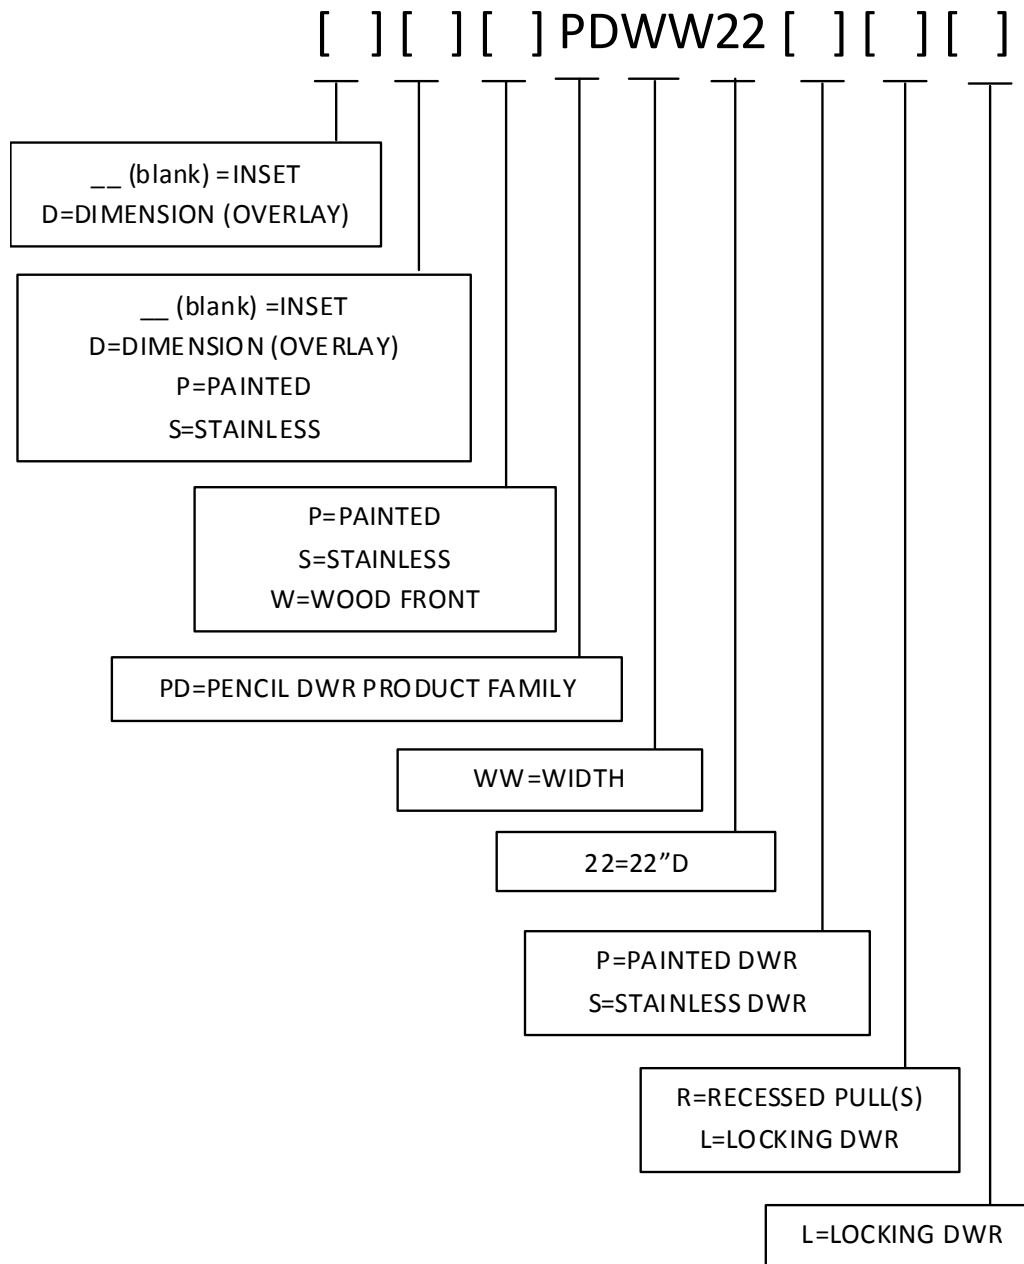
[ ][ ][ ] PDWW22 [ ][ ][ ]

__ (blank) =INSET
D=DIMENSION (OVERLAY)

__ (blank) =INSET
D=DIMENSION (OVERLAY)
P=PAINTED
S=STAINLESS

P=PAINTED
S=STAINLESS
W=WOOD FRONT

PD=PENCIL DWR PRODUCT FAMILY

WW=WIDTH

22=22"D

P=PAINTED DWR
S=STAINLESS DWR

R=RECESSED PULL(S)
L=LOCKING DWR

L=LOCKING DWR